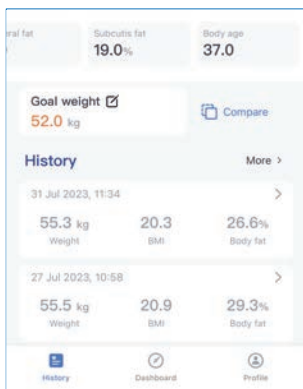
ral fat

Subcutis fat
19.0%

Body age
37.0

Goal weight
52.0 kg

Compare

History

More >

31 Jul 2023, 11:34

55.3 kg
Weight

20.3
BMI

26.6%
Body fat

27 Jul 2023, 10:58

55.5 kg
Weight

20.9
BMI

29.3%
Body fat

History

Dashboard

Profile